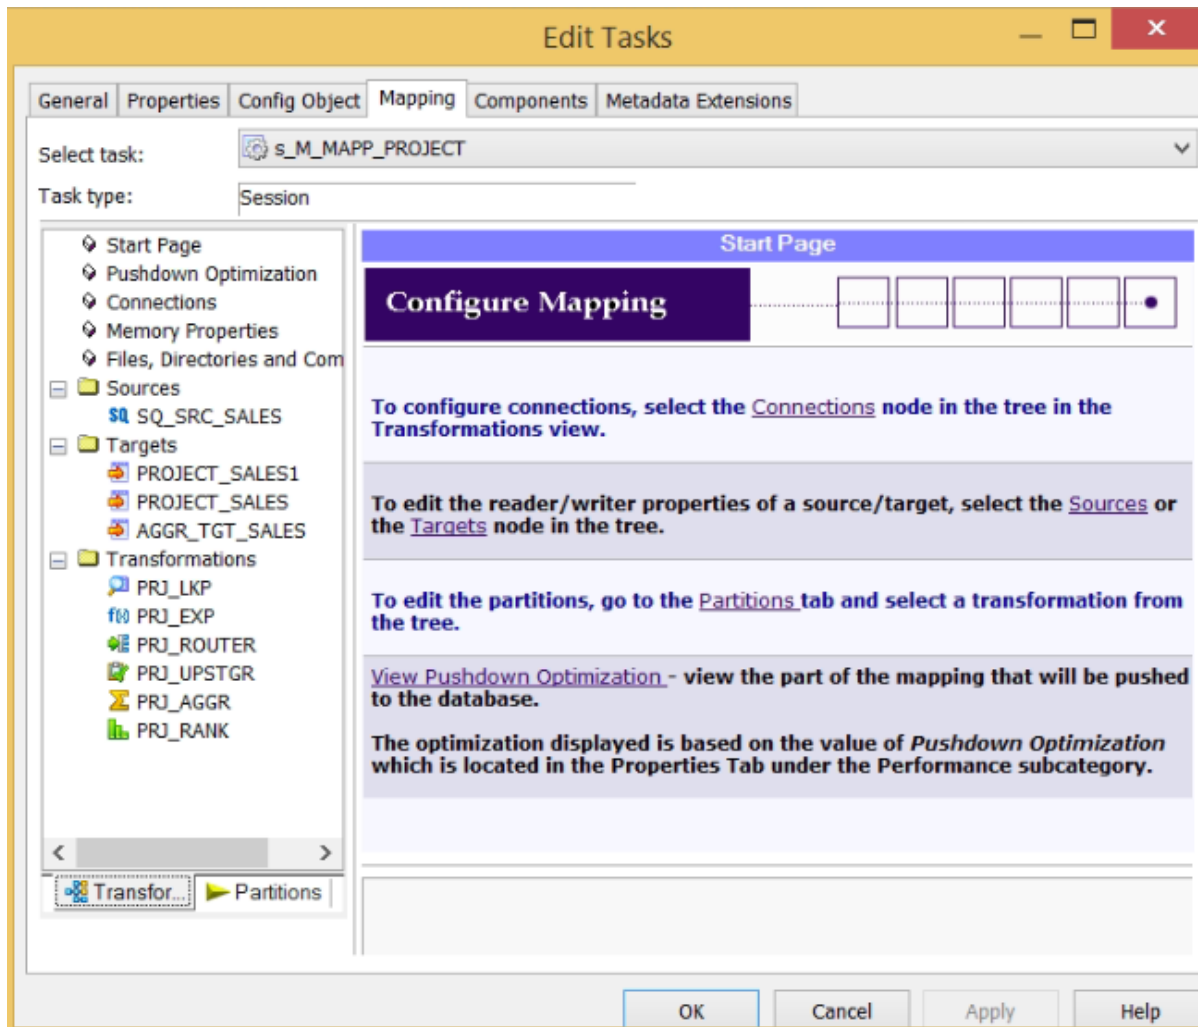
Edit Tasks

General | Properties | Config Object | Mapping | Components | Metadata Extensions

Select task: s_M_MAPP_PROJECT

Task type: Session

Start Page
Pushdown Optimization
Connections
Memory Properties
Files, Directories and Com
Sources
SQ_SRC_SALES
Targets
PROJECT_SALES1
PROJECT_SALES
AGGR_TGT_SALES
Transformations
PRJ_LKP
PRJ_EXP
PRJ_ROUTER
PRJ_UPSTGR
PRJ_AGGR
PRJ_RANK

Transfor... | Partitions

Start Page

Configure Mapping

To configure connections, select the Connections node in the tree in the Transformations view.

To edit the reader/writer properties of a source/target, select the Sources or the Targets node in the tree.

To edit the partitions, go to the Partitions tab and select a transformation from the tree.

View Pushdown Optimization - view the part of the mapping that will be pushed to the database.

The optimization displayed is based on the value of *Pushdown Optimization* which is located in the Properties Tab under the Performance subcategory.

OK | Cancel | Apply | Help